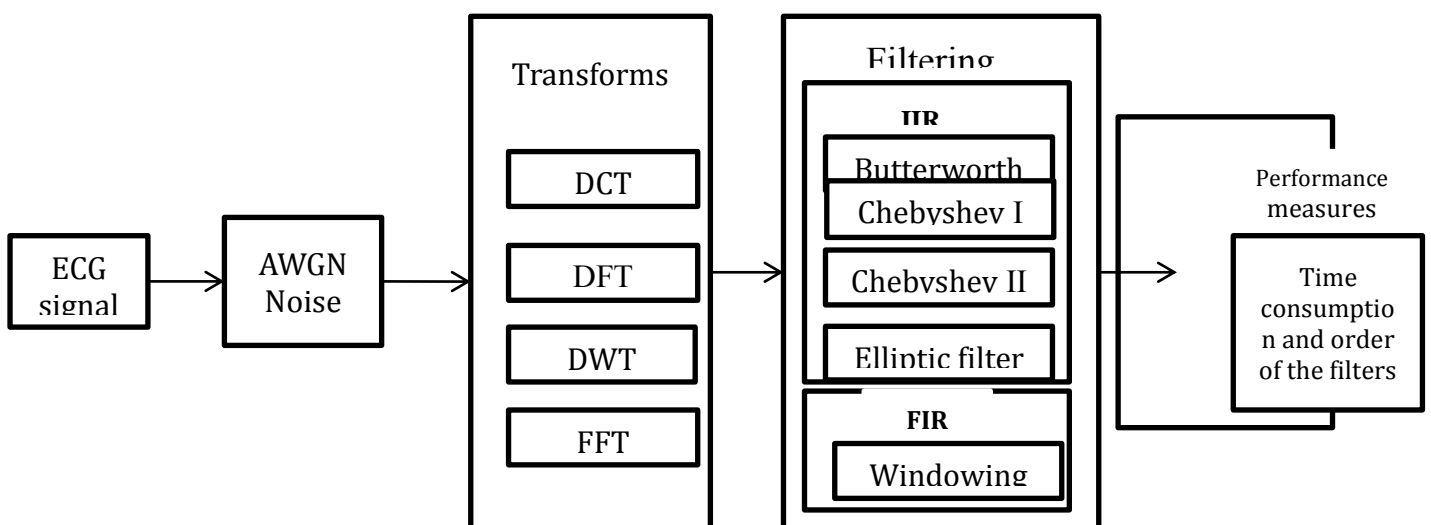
ECG signal

AWGN Noise

Transforms

DCT

DFT

DWT

FFT

Filtering

IIR

Butterworth

Chebyshev I

Chebyshev II

Elliptic filter

FIR

Windowing

Performance measures

Time consumption and order of the filters